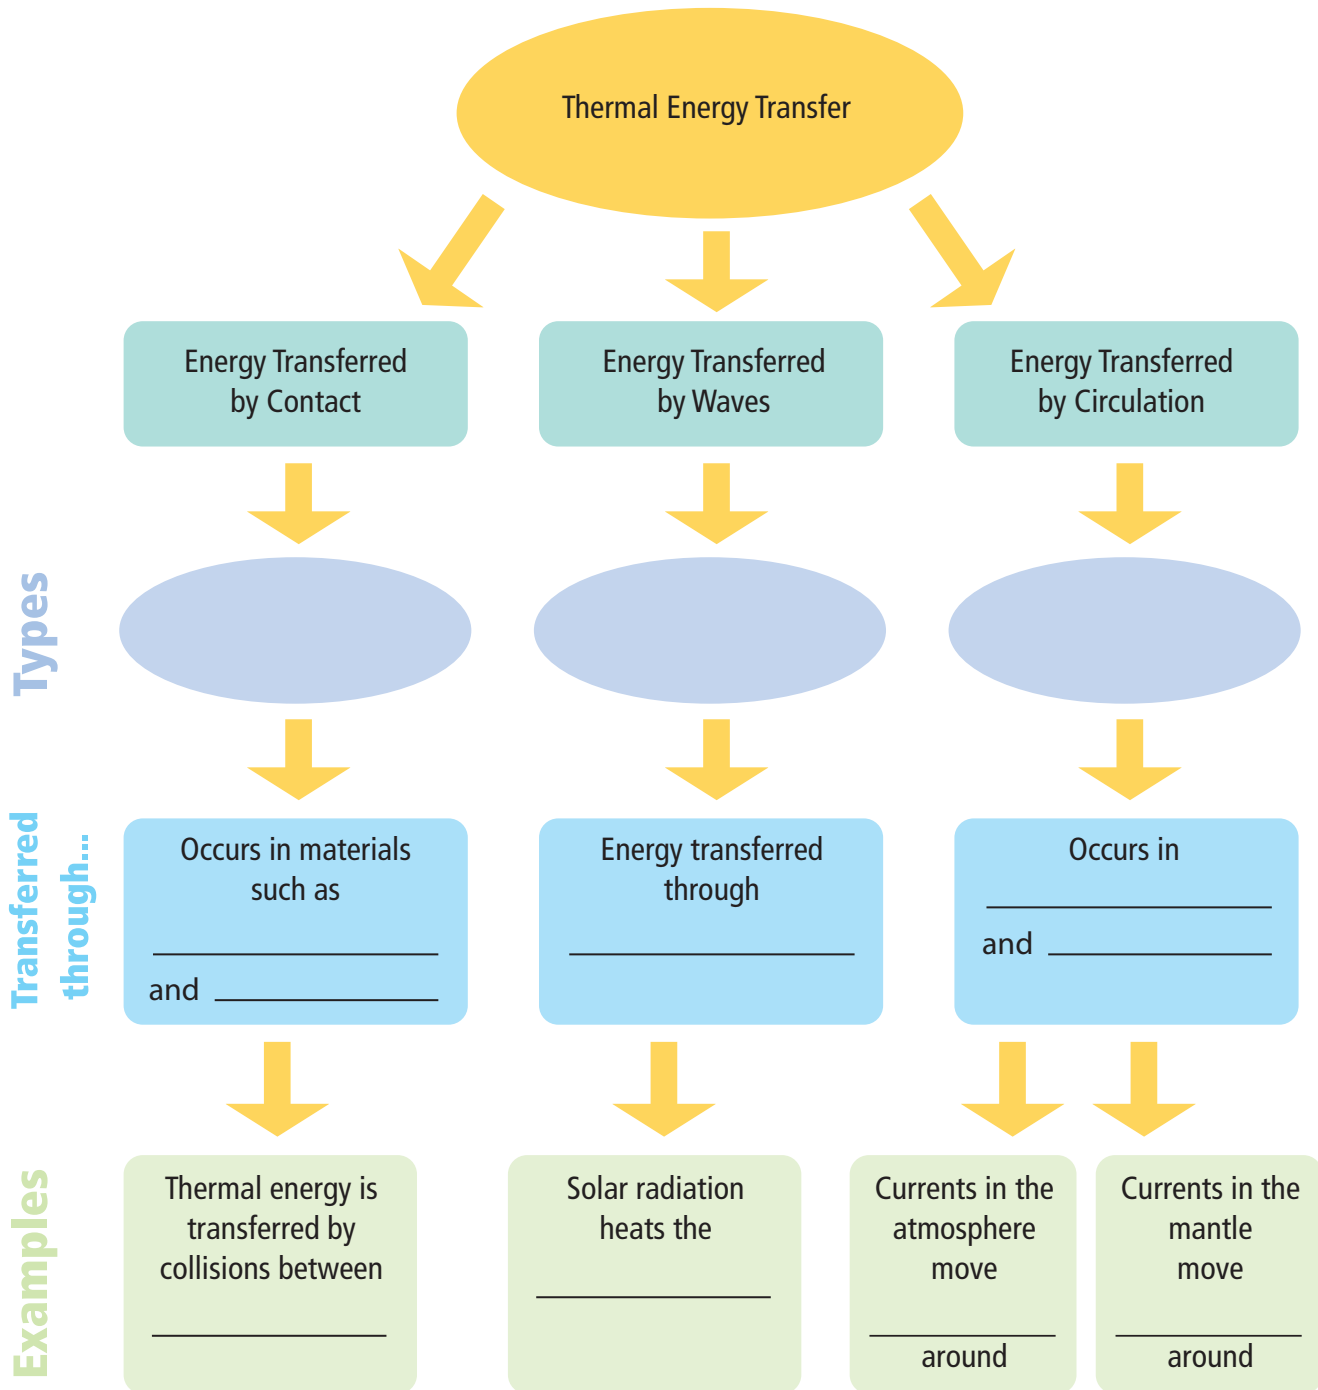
Thermal Energy Transfer

Energy Transferred by Contact

Energy Transferred by Waves

Energy Transferred by Circulation

Types

Transferred through...

Occurs in materials such as

_______________

and _____________

Energy transferred through

_______________

Occurs in

_______________

and _____________

Examples

Thermal energy is transferred by collisions between

_______________

Solar radiation heats the

_______________

Currents in the atmosphere move

_____________ around

Currents in the mantle move

_____________ around